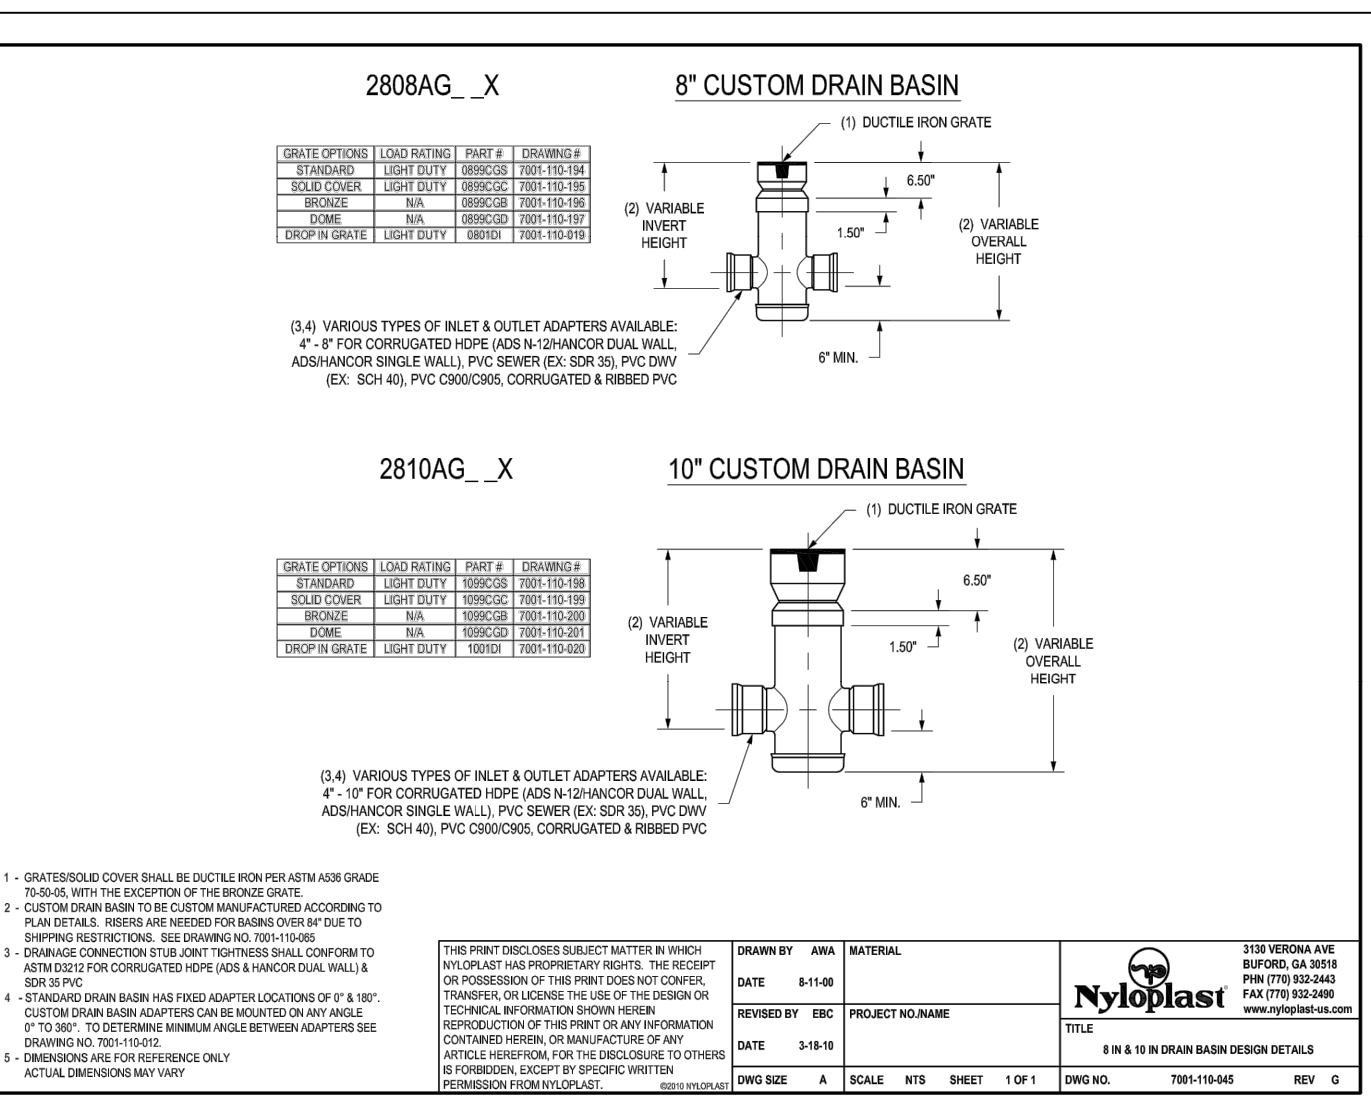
2808AG_ _X

8" CUSTOM DRAIN BASIN

| GRATE OPTIONS | LOAD RATING | PART # | DRAWING # |
|---|---|---|---|
| STANDARD | LIGHT DUTY | 0899CGS | 7001-110-194 |
| SOLID COVER | LIGHT DUTY | 0899CGC | 7001-110-195 |
| BRONZE | N/A | 0899CGB | 7001-110-196 |
| DOME | N/A | 0899CGD | 7001-110-197 |
| DROP IN GRATE | LIGHT DUTY | 0801DI | 7001-110-019 |

(1) DUCTILE IRON GRATE

6.50"

(2) VARIABLE INVERT HEIGHT

1.50"

(2) VARIABLE OVERALL HEIGHT

(3,4) VARIOUS TYPES OF INLET & OUTLET ADAPTERS AVAILABLE: 4" - 8" FOR CORRUGATED HDPE (ADS N-12/HANCOR DUAL WALL, ADS/HANCOR SINGLE WALL), PVC SEWER (EX: SDR 35), PVC DWV (EX: SCH 40), PVC C900/C905, CORRUGATED & RIBBED PVC

6" MIN.

2810AG_ _X

10" CUSTOM DRAIN BASIN

| GRATE OPTIONS | LOAD RATING | PART # | DRAWING # |
|---|---|---|---|
| STANDARD | LIGHT DUTY | 1099CGS | 7001-110-198 |
| SOLID COVER | LIGHT DUTY | 1099CGC | 7001-110-199 |
| BRONZE | N/A | 1099CGB | 7001-110-200 |
| DOME | N/A | 1099CGD | 7001-110-201 |
| DROP IN GRATE | LIGHT DUTY | 1001DI | 7001-110-020 |

(1) DUCTILE IRON GRATE

6.50"

(2) VARIABLE INVERT HEIGHT

1.50"

(2) VARIABLE OVERALL HEIGHT

(3,4) VARIOUS TYPES OF INLET & OUTLET ADAPTERS AVAILABLE: 4" - 10" FOR CORRUGATED HDPE (ADS N-12/HANCOR DUAL WALL, ADS/HANCOR SINGLE WALL), PVC SEWER (EX: SDR 35), PVC DWV (EX: SCH 40), PVC C900/C905, CORRUGATED & RIBBED PVC

6" MIN.

1 - GRATES/SOLID COVER SHALL BE DUCTILE IRON PER ASTM A536 GRADE 70-50-05, WITH THE EXCEPTION OF THE BRONZE GRATE.
2 - CUSTOM DRAIN BASIN TO BE CUSTOM MANUFACTURED ACCORDING TO PLAN DETAILS. RISERS ARE NEEDED FOR BASINS OVER 84" DUE TO SHIPPING RESTRICTIONS. SEE DRAWING NO. 7001-110-065
3 - DRAINAGE CONNECTION STUB JOINT TIGHTNESS SHALL CONFORM TO ASTM D3212 FOR CORRUGATED HDPE (ADS & HANCOR DUAL WALL) & SDR 35 PVC
4 - STANDARD DRAIN BASIN HAS FIXED ADAPTER LOCATIONS OF 0° & 180°. CUSTOM DRAIN BASIN ADAPTERS CAN BE MOUNTED ON ANY ANGLE 0° TO 360°. TO DETERMINE MINIMUM ANGLE BETWEEN ADAPTERS SEE DRAWING NO. 7001-110-012.
5 - DIMENSIONS ARE FOR REFERENCE ONLY ACTUAL DIMENSIONS MAY VARY

THIS PRINT DISCLOSES SUBJECT MATTER IN WHICH NYLOPLAST HAS PROPRIETARY RIGHTS. THE RECEIPT OR POSSESSION OF THIS PRINT DOES NOT CONFER, TRANSFER, OR LICENSE THE USE OF THE DESIGN OR TECHNICAL INFORMATION SHOWN HEREIN REPRODUCTION OF THIS PRINT OR ANY INFORMATION CONTAINED HEREIN, OR MANUFACTURE OF ANY ARTICLE HEREFROM, FOR THE DISCLOSURE TO OTHERS IS FORBIDDEN, EXCEPT BY SPECIFIC WRITTEN PERMISSION FROM NYLOPLAST. ©2010 NYLOPLAST

DRAWN BY AWA
DATE 8-11-00
REVISED BY EBC
DATE 3-18-10
DWG SIZE A

MATERIAL
PROJECT NO./NAME
SCALE NTS SHEET 1 OF 1

Nyloplast
3130 VERONA AVE
BUFORD, GA 30518
PHN (770) 932-2443
FAX (770) 932-2490
www.nyloplast-us.com

TITLE
8 IN & 10 IN DRAIN BASIN DESIGN DETAILS

DWG NO. 7001-110-045 REV G